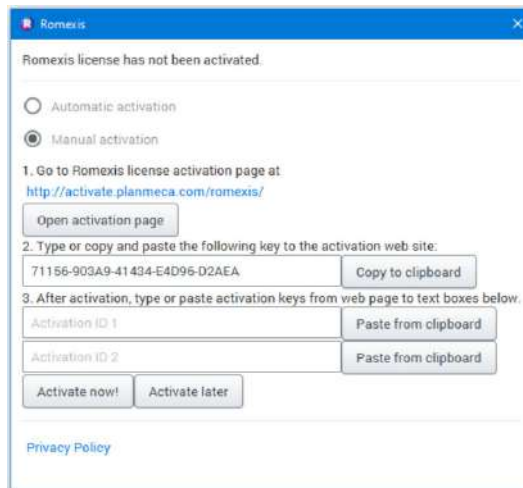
Romexis

Romexis license has not been activated.

Automatic activation

Manual activation

1. Go to Romexis license activation page at
http://activate.planmeca.com/romexis/

Open activation page

2. Type or copy and paste the following key to the activation web site:

71156-903A9-41434-E4D96-D2AEA

Copy to clipboard

3. After activation, type or paste activation keys from web page to text boxes below.

Activation ID 1

Paste from clipboard

Activation ID 2

Paste from clipboard

Activate now!

Activate later

Privacy Policy